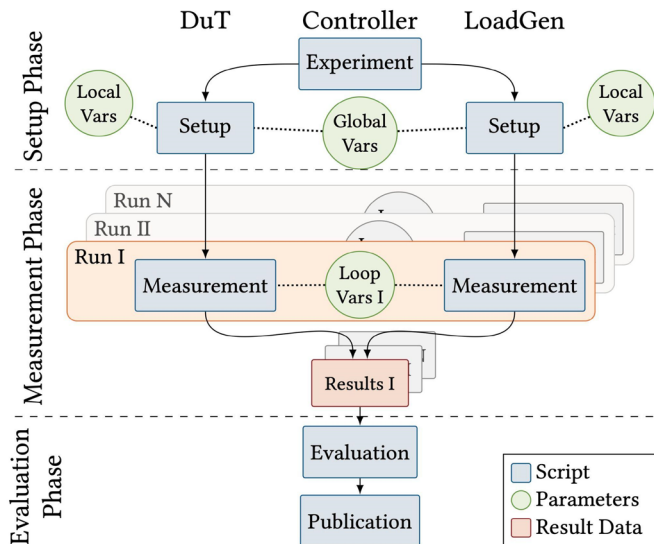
DuT

Controller

LoadGen

Setup Phase

Experiment

Local Vars

Setup

Global Vars

Setup

Local Vars

Measurement Phase

Run N

Run II

Run I

Measurement

Loop Vars I

Measurement

Results I

Evaluation Phase

Evaluation

Publication

Script

Parameters

Result Data